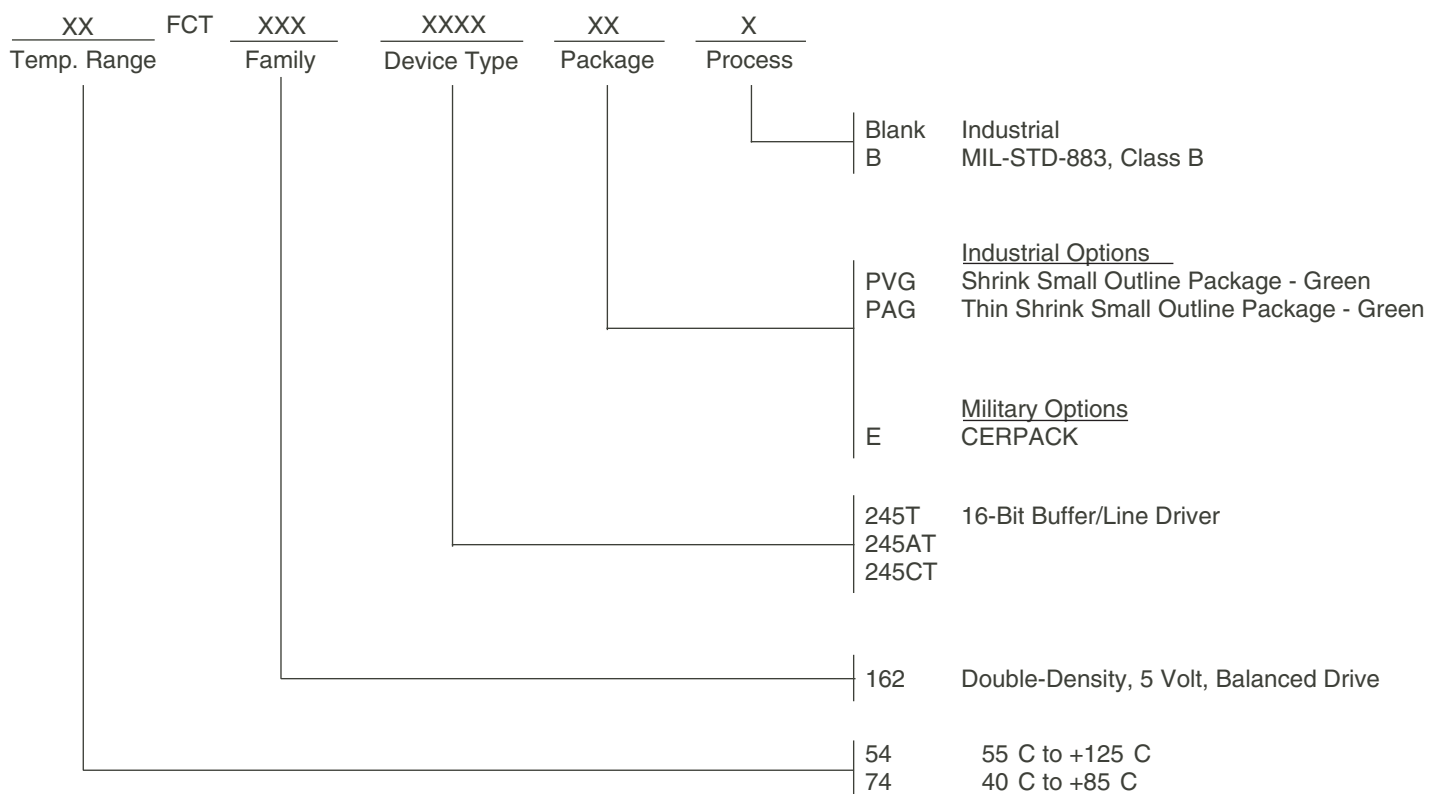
XX FCT XXX XXXX XX X
Temp. Range Family Device Type Package Process

Blank Industrial
B MIL-STD-883, Class B

Industrial Options
PVG Shrink Small Outline Package - Green
PAG Thin Shrink Small Outline Package - Green

Military Options
E CERPACK

245T 16-Bit Buffer/Line Driver
245AT
245CT

162 Double-Density, 5 Volt, Balanced Drive

54 55 C to +125 C
74 40 C to +85 C